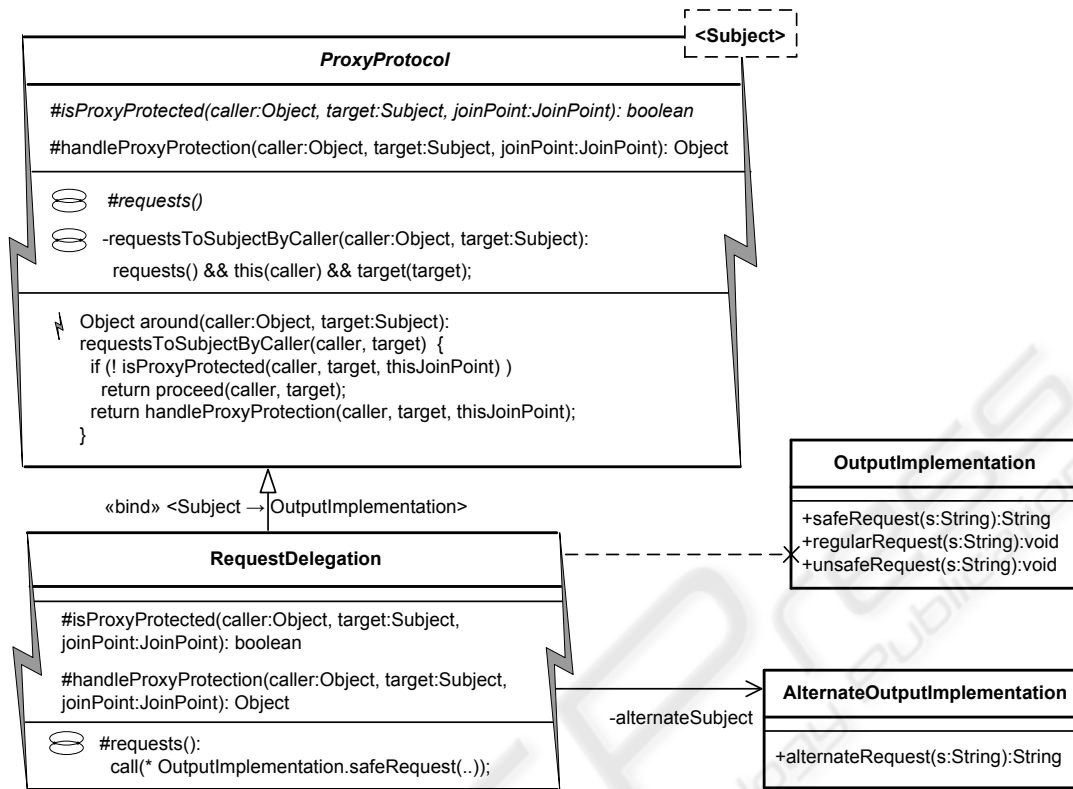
<Subject>

ProxyProtocol

#isProxyProtected(caller:Object, target:Subject, joinPoint:JoinPoint): boolean

#handleProxyProtection(caller:Object, target:Subject, joinPoint:JoinPoint): Object

#requests()

-requestsToSubjectByCaller(caller:Object, target:Subject):
requests() && this(caller) && target(target);

Object around(caller:Object, target:Subject):
requestsToSubjectByCaller(caller, target) {
if (! isProxyProtected(caller, target, thisJoinPoint) )
return proceed(caller, target);
return handleProxyProtection(caller, target, thisJoinPoint);
}

«bind» <Subject → OutputImplementation>

OutputImplementation

+safeRequest(s:String):String
+regularRequest(s:String):void
+unsafeRequest(s:String):void

RequestDelegation

#isProxyProtected(caller:Object, target:Subject, joinPoint:JoinPoint): boolean

#handleProxyProtection(caller:Object, target:Subject, joinPoint:JoinPoint): Object

#requests():
call(* OutputImplementation.safeRequest(..));

-alternateSubject

AlternateOutputImplementation

+alternateRequest(s:String):String